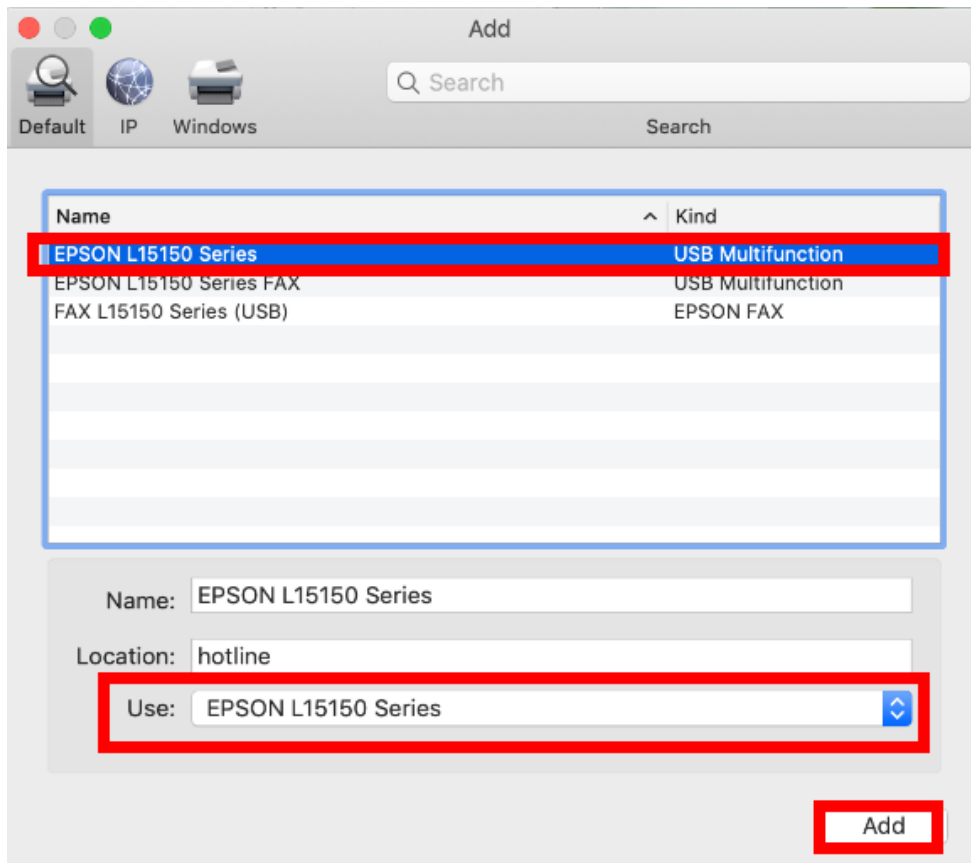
Add

Default IP Windows

Search

Search

| Name | Kind |
|---|---|
| EPSON L15150 Series | USB Multifunction |
| EPSON L15150 Series FAX | USB Multifunction |
| FAX L15150 Series (USB) | EPSON FAX |

Name: EPSON L15150 Series

Location: hotline

Use: EPSON L15150 Series

Add